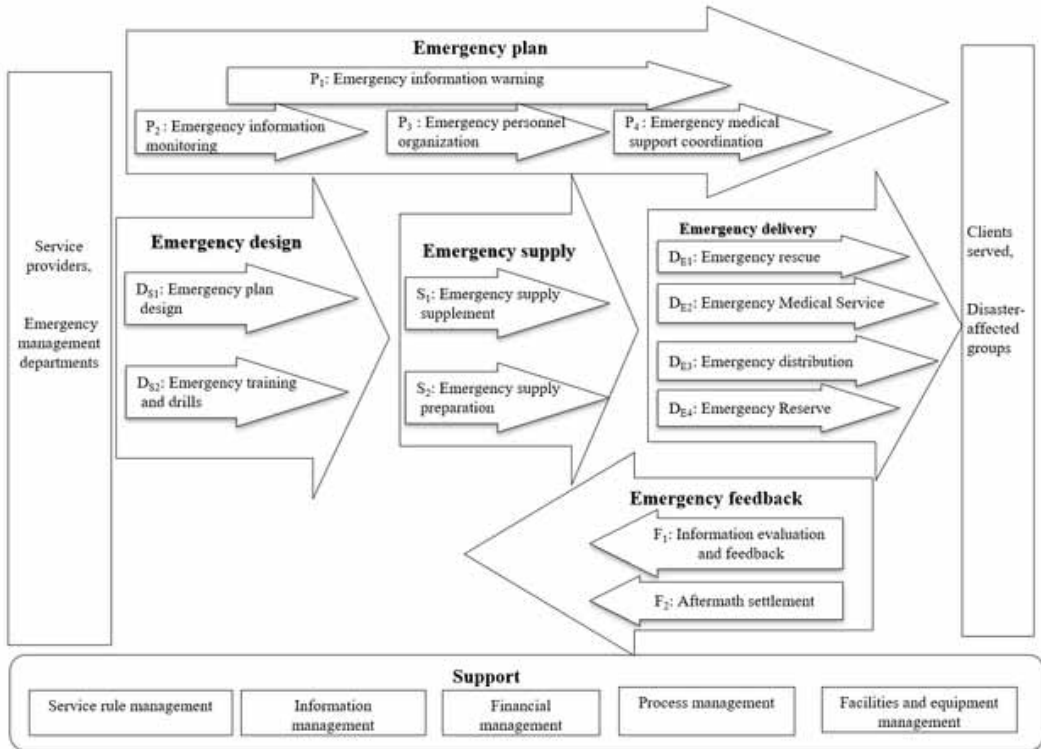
Service providers,

Emergency management departments

Emergency plan

$P_1$: Emergency information warning

$P_2$ : Emergency information monitoring

$P_3$ : Emergency personnel organization

$P_4$ : Emergency medical support coordination

Emergency design

$D_{S1}$: Emergency plan design

$D_{S2}$: Emergency training and drills

Emergency supply

$S_1$: Emergency supply supplement

$S_2$: Emergency supply preparation

Emergency delivery

$D_{E1}$: Emergency rescue

$D_{E2}$: Emergency Medical Service

$D_{E3}$: Emergency distribution

$D_{E4}$: Emergency Reserve

Emergency feedback

$F_1$: Information evaluation and feedback

$F_2$: Aftermath settlement

Clients served,

Disaster-affected groups

Support

Service rule management

Information management

Financial management

Process management

Facilities and equipment management